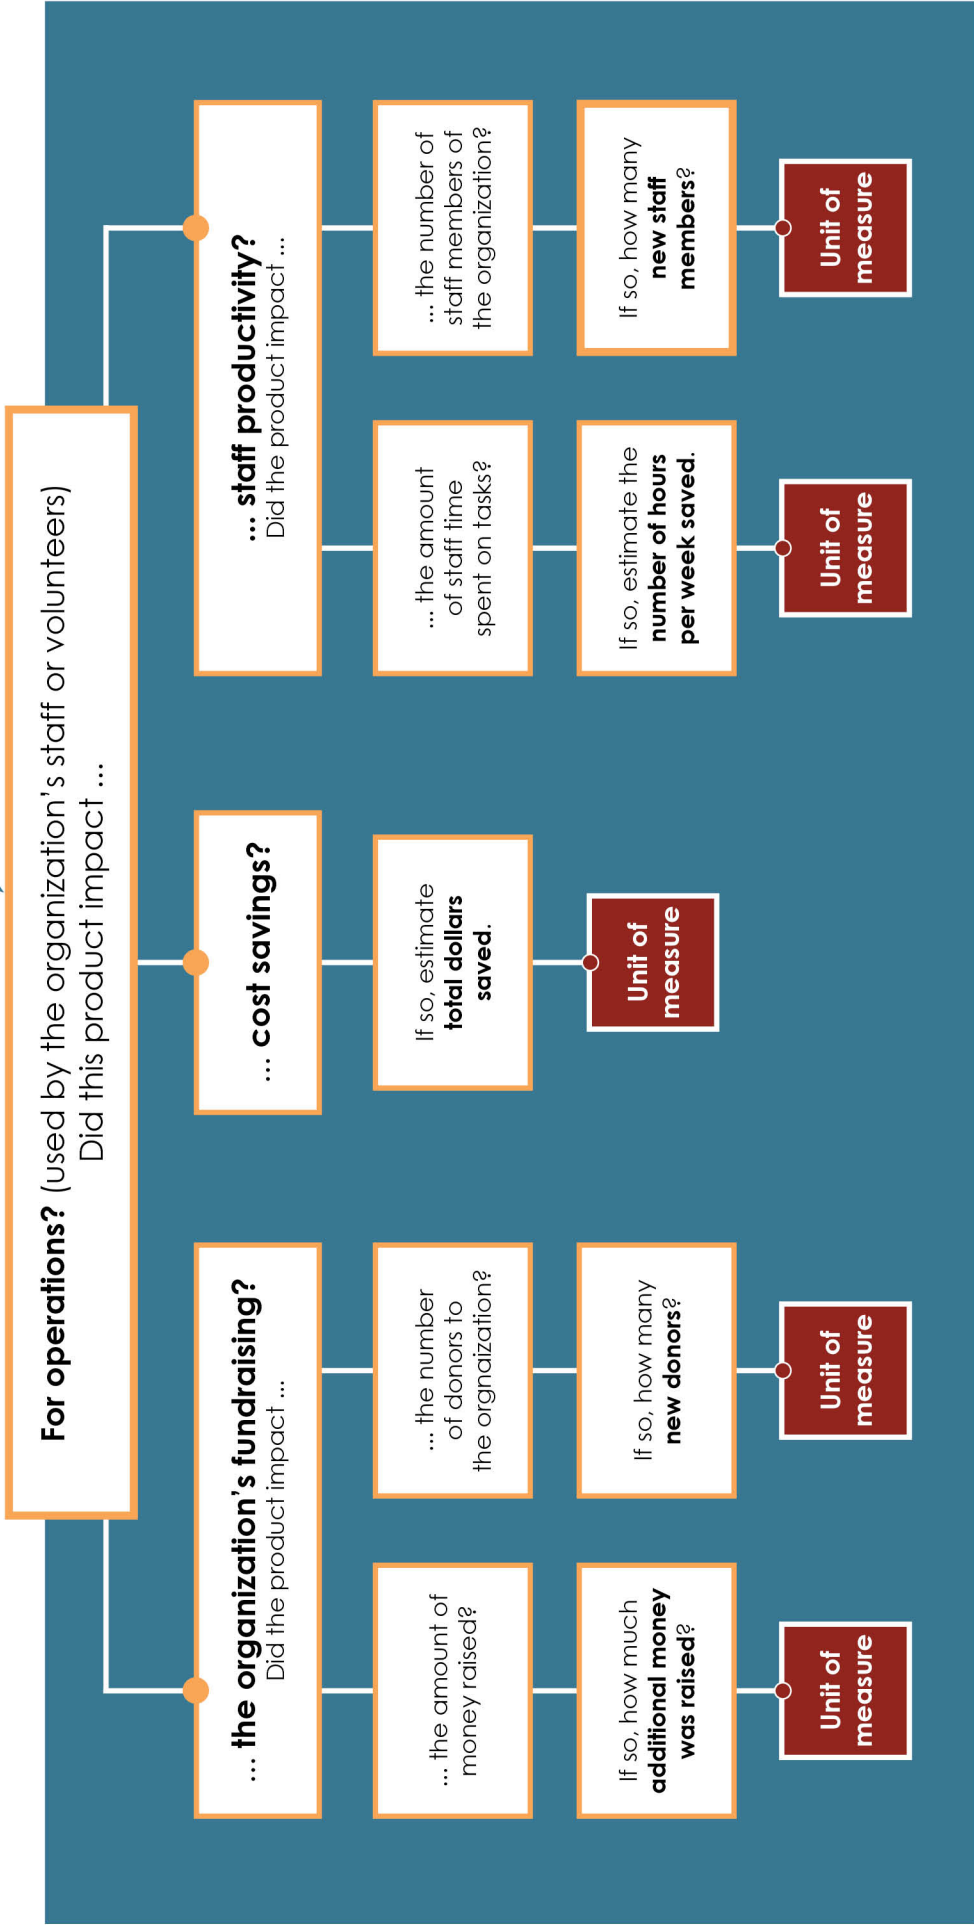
For operations? (used by the organization's staff or volunteers)
Did this product impact ...

... the organization's fundraising?
Did the product impact ...

... the amount of money raised?

If so, how much additional money was raised?

Unit of measure

... the number of donors to the orgnaization?

If so, how many new donors?

Unit of measure

... cost savings?

If so, estimate total dollars saved.

Unit of measure

... staff productivity?
Did the product impact ...

... the amount of staff time spent on tasks?

If so, estimate the number of hours per week saved.

Unit of measure

... the number of staff members of the organization?

If so, how many new staff members?

Unit of measure